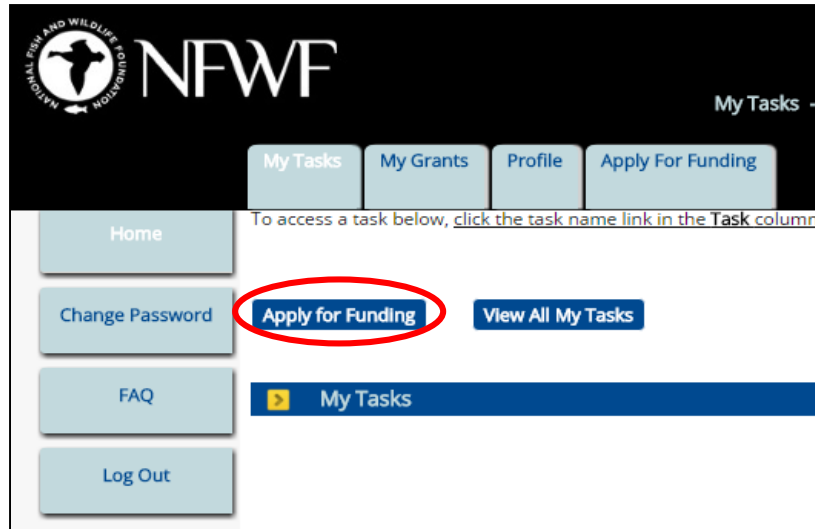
NATIONAL FISH AND WILDLIFE FOUNDATION
NFWF

My Tasks

My Tasks
My Grants
Profile
Apply For Funding

Home
Change Password
FAQ
Log Out

To access a task below, click the task name link in the Task column

Apply for Funding
View All My Tasks

My Tasks